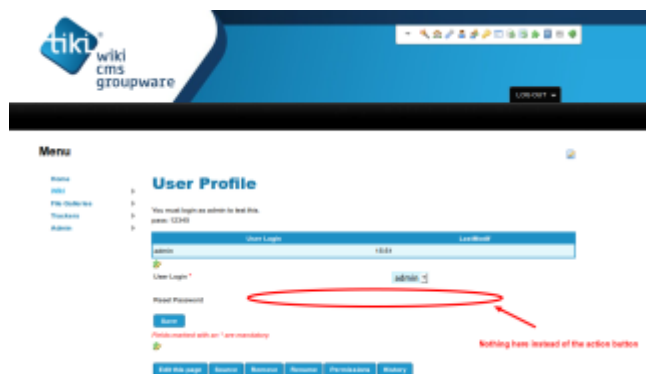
tiki wiki cms groupware

LOG OUT

Menu

Home
Wiki
File Galleries
Trackers
Admin

User Profile

You must login as admin to test this.
pass: 12345

| User Login | LastModif |
|---|---|
| admin | 10:03 |

User Login * admin

Reset Password

Save

Fields marked with an * are mandatory.

Nothing here instead of the action button

Edit this page | Source | Remove | Rename | Permissions | History